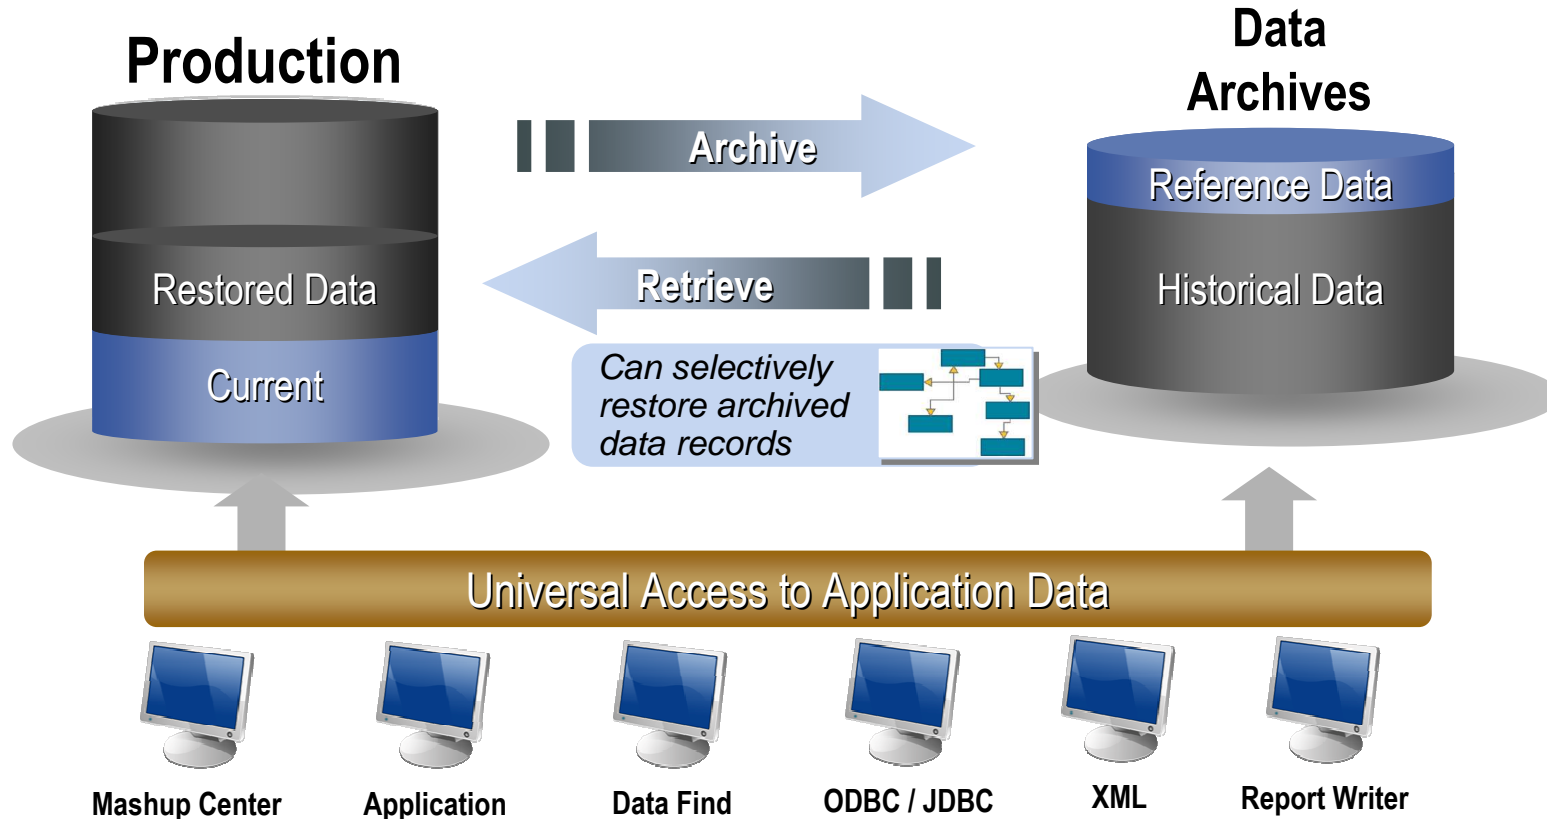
Production

Data Archives

Archive

Retrieve

Restored Data

Current

Reference Data

Historical Data

Can selectively restore archived data records

Universal Access to Application Data

Mashup Center

Application

Data Find

ODBC / JDBC

XML

Report Writer